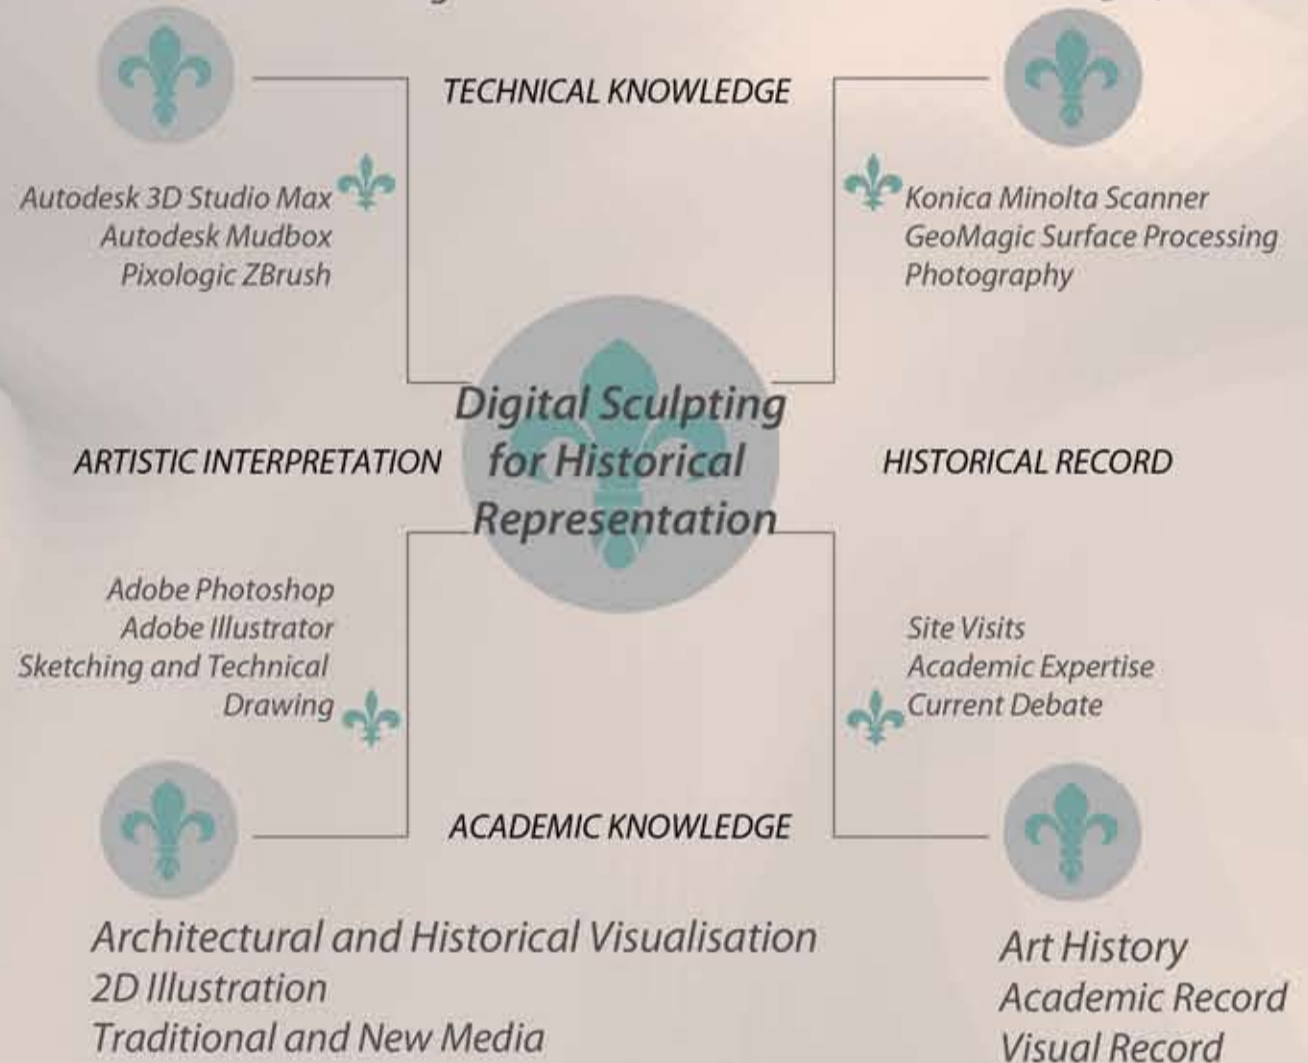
TECHNICAL KNOWLEDGE

Autodesk 3D Studio Max
Autodesk Mudbox
Pixologic ZBrush

Konica Minolta Scanner
GeoMagic Surface Processing
Photography

ARTISTIC INTERPRETATION

Digital Sculpting for Historical Representation

HISTORICAL RECORD

Adobe Photoshop
Adobe Illustrator
Sketching and Technical Drawing

Site Visits
Academic Expertise
Current Debate

ACADEMIC KNOWLEDGE

Architectural and Historical Visualisation
2D Illustration
Traditional and New Media

Art History
Academic Record
Visual Record